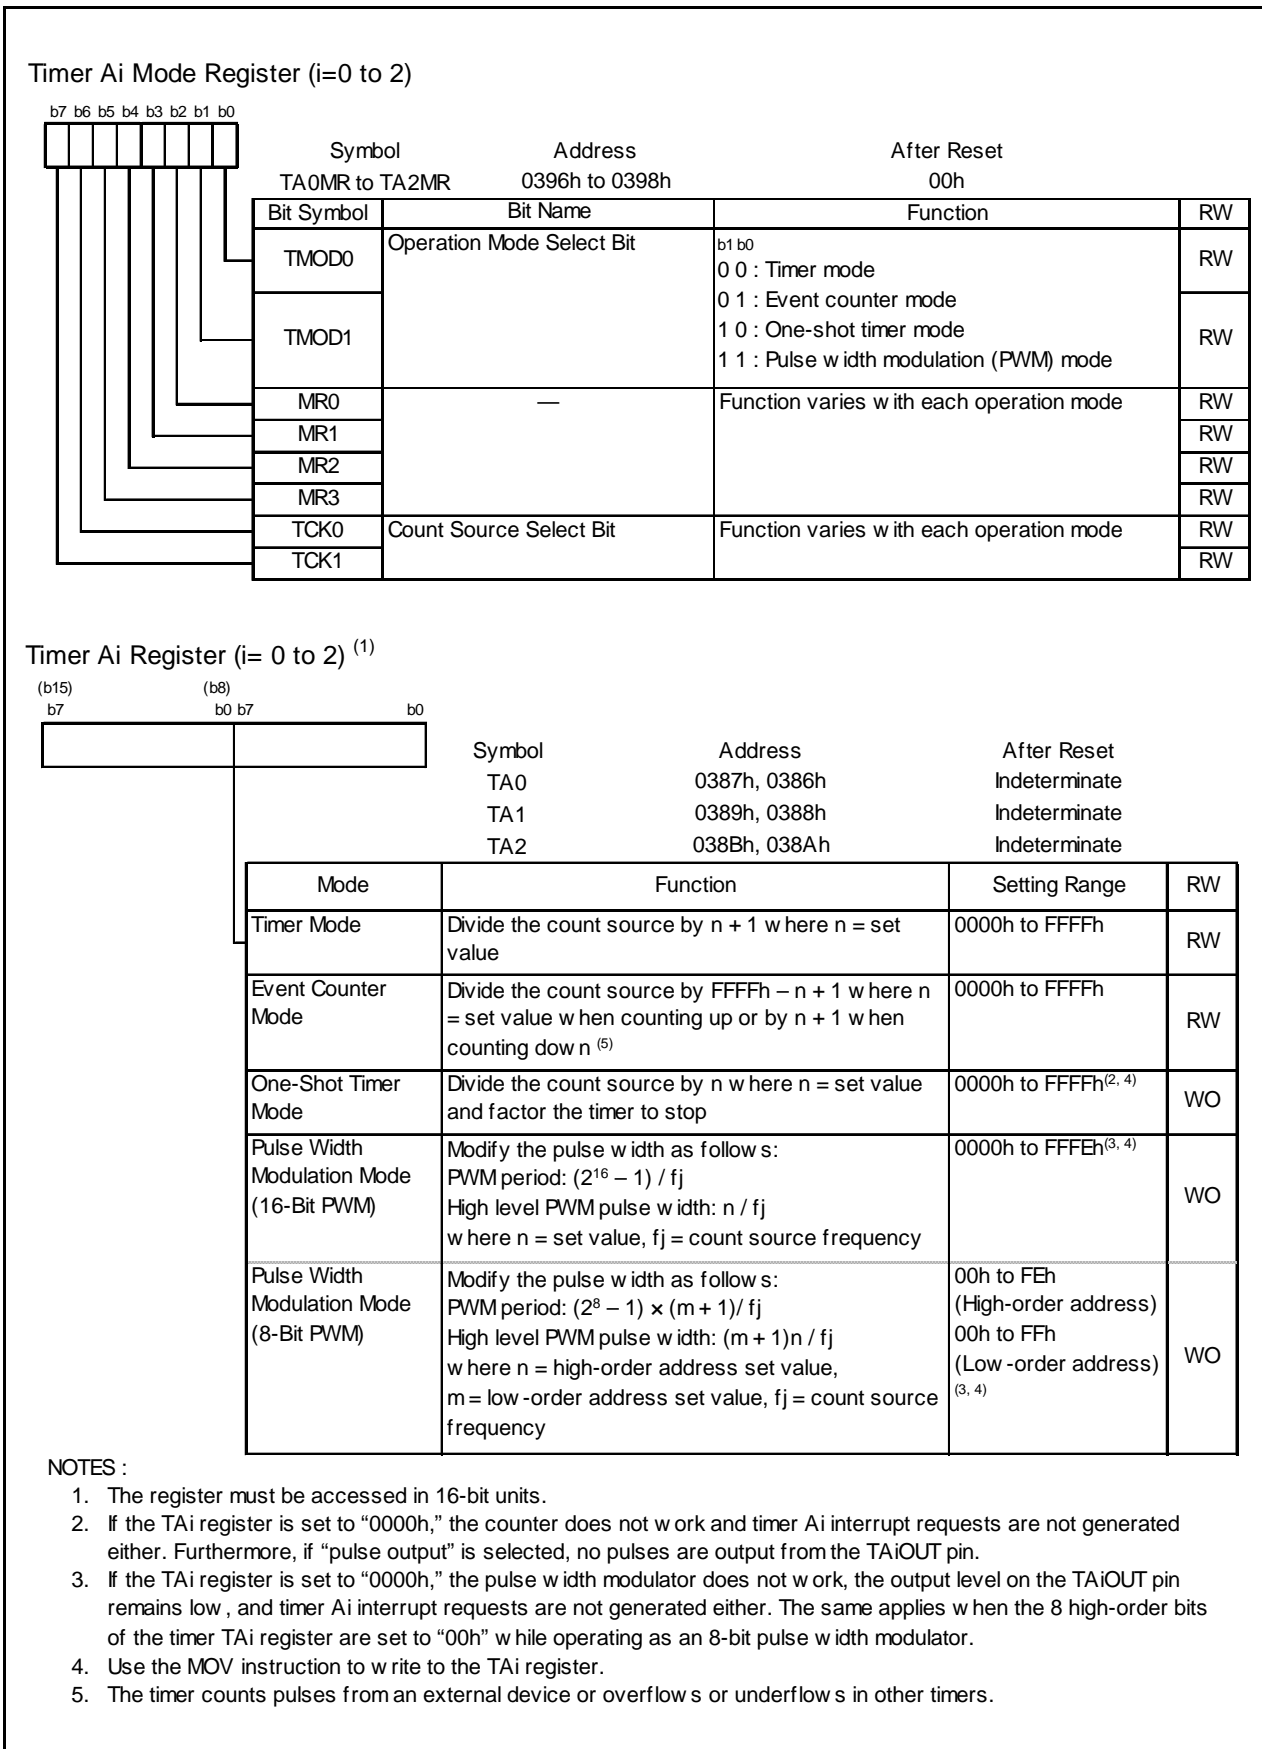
Timer Ai Mode Register (i=0 to 2)

b7 b6 b5 b4 b3 b2 b1 b0

| Symbol | Address | After Reset |
|---|---|---|
| TA0MR to TA2MR | 0396h to 0398h | 00h |

| Bit Symbol | Bit Name | Function | RW |
|---|---|---|---|
| TMOD0 | Operation Mode Select Bit | b1 b0<br>0 0 : Timer mode | RW |
| TMOD1 | | 0 1 : Event counter mode<br>1 0 : One-shot timer mode<br>1 1 : Pulse w idth modulation (PWM) mode | RW |
| MR0 | — | Function varies w ith each operation mode | RW |
| MR1 | | | RW |
| MR2 | | | RW |
| MR3 | | | RW |
| TCK0 | Count Source Select Bit | Function varies w ith each operation mode | RW |
| TCK1 | | | RW |

Timer Ai Register (i= 0 to 2) $^{(1)}$

(b15) (b8)
b7 b0 b7 b0

| Symbol | Address | After Reset |
|---|---|---|
| TA0 | 0387h, 0386h | Indeterminate |
| TA1 | 0389h, 0388h | Indeterminate |
| TA2 | 038Bh, 038Ah | Indeterminate |

| Mode | Function | Setting Range | RW |
|---|---|---|---|
| Timer Mode | Divide the count source by n + 1 w here n = set value | 0000h to FFFFh | RW |
| Event Counter Mode | Divide the count source by FFFFh – n + 1 w here n = set value w hen counting up or by n + 1 w hen counting dow n $^{(5)}$ | 0000h to FFFFh | RW |
| One-Shot Timer Mode | Divide the count source by n w here n = set value and factor the timer to stop | 0000h to FFFFh$^{(2, 4)}$ | WO |
| Pulse Width Modulation Mode (16-Bit PWM) | Modify the pulse w idth as follow s:<br>PWM period: $(2^{16} – 1)$ / fj<br>High level PWM pulse w idth: n / fj<br>w here n = set value, fj = count source frequency | 0000h to FFFEh$^{(3, 4)}$ | WO |
| Pulse Width Modulation Mode (8-Bit PWM) | Modify the pulse w idth as follow s:<br>PWM period: $(2^8 – 1) \times (m + 1)$/ fj<br>High level PWM pulse w idth: (m + 1)n / fj<br>w here n = high-order address set value,<br>m = low -order address set value, fj = count source frequency | 00h to FEh<br>(High-order address)<br>00h to FFh<br>(Low -order address)<br>$^{(3, 4)}$ | WO |

NOTES :
1. The register must be accessed in 16-bit units.
2. If the TAi register is set to “0000h,” the counter does not w ork and timer Ai interrupt requests are not generated either. Furthermore, if “pulse output” is selected, no pulses are output from the TAiOUT pin.
3. If the TAi register is set to “0000h,” the pulse w idth modulator does not w ork, the output level on the TAiOUT pin remains low , and timer Ai interrupt requests are not generated either. The same applies w hen the 8 high-order bits of the timer TAi register are set to “00h” w hile operating as an 8-bit pulse w idth modulator.
4. Use the MOV instruction to w rite to the TAi register.
5. The timer counts pulses from an external device or overflow s or underflow s in other timers.